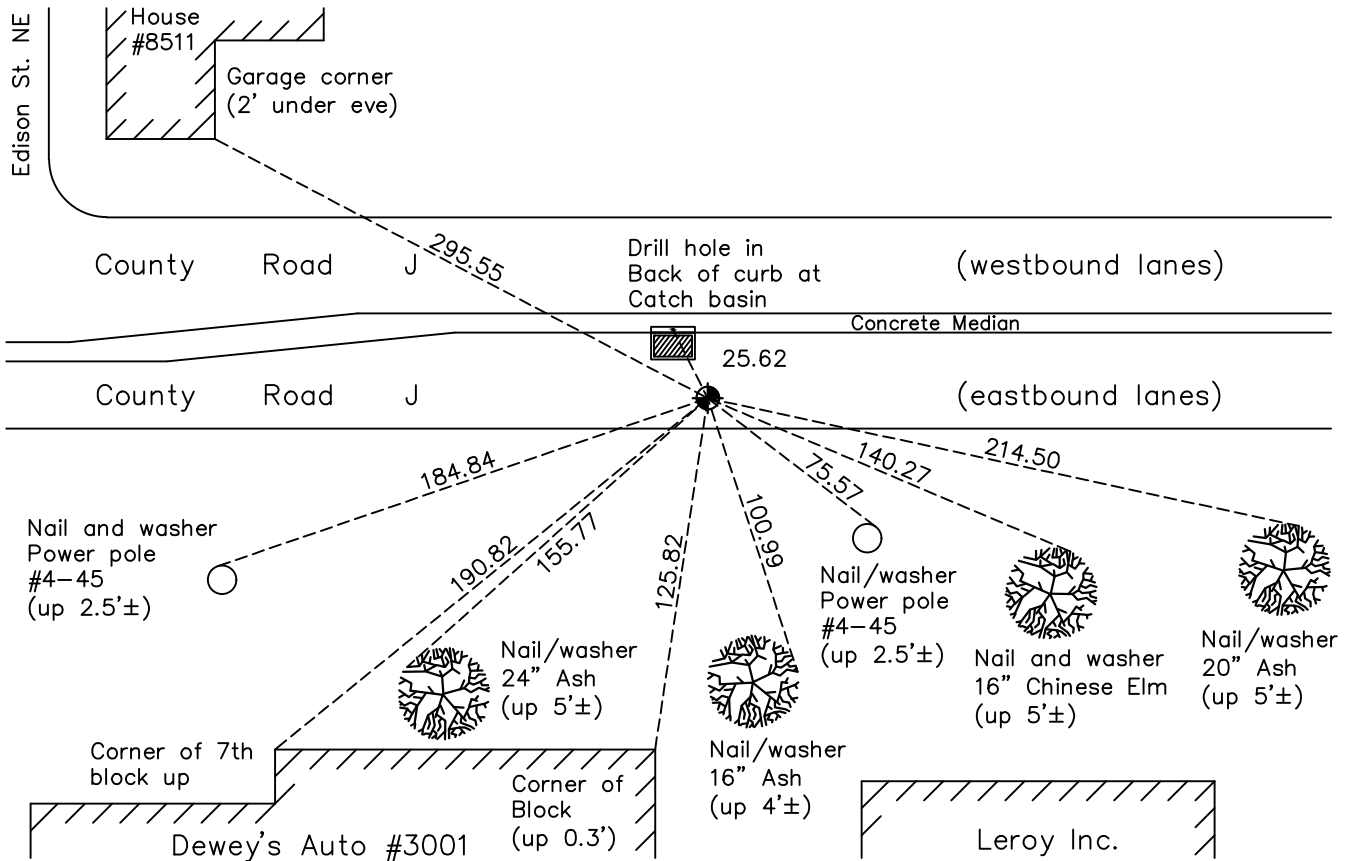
Edison St. NE

House #8511

Garage corner (2' under eve)

295.55

County Road J

Drill hole in Back of curb at Catch basin

(westbound lanes)

Concrete Median

25.62

County Road J

(eastbound lanes)

184.84

140.27

214.50

75.57

Nail and washer Power pole #4–45 (up 2.5'±)

190.82

155.77

125.82

100.99

Nail/washer Power pole #4–45 (up 2.5'±)

Nail/washer 24" Ash (up 5'±)

Nail and washer 16" Chinese Elm (up 5'±)

Nail/washer 20" Ash (up 5'±)

Corner of 7th block up

Nail/washer 16" Ash (up 4'±)

Corner of Block (up 0.3')

Dewey's Auto #3001

Leroy Inc.